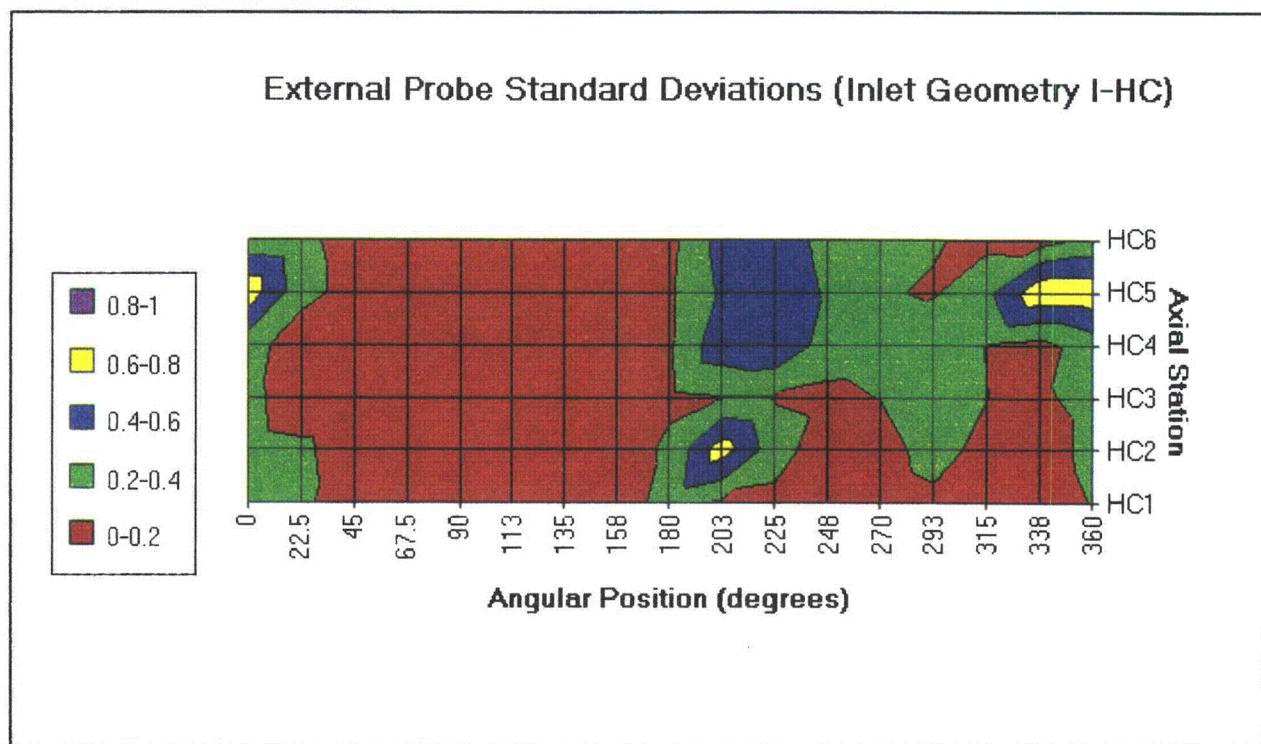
External Probe Standard Deviations (Inlet Geometry I-HC)

0.8-1
0.6-0.8
0.4-0.6
0.2-0.4
0-0.2

HC6
HC5
HC4
HC3
HC2
HC1

Axial Station

0
22.5
45
67.5
90
113
135
158
180
203
225
248
270
293
315
338
360

Angular Position (degrees)